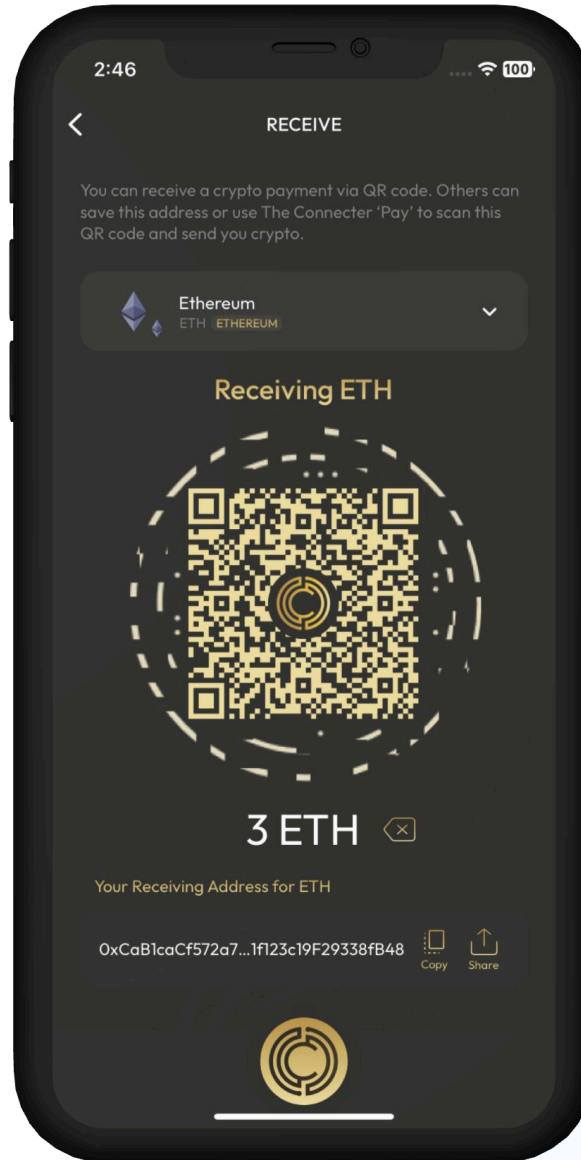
2:46

100

RECEIVE

You can receive a crypto payment via QR code. Others can save this address or use The Connecter 'Pay' to scan this QR code and send you crypto.

Ethereum
ETH ETHEREUM

Receiving ETH

3 ETH

Your Receiving Address for ETH

0xCaB1caCf572a7...1f123c19F29338fB48

Copy

Share